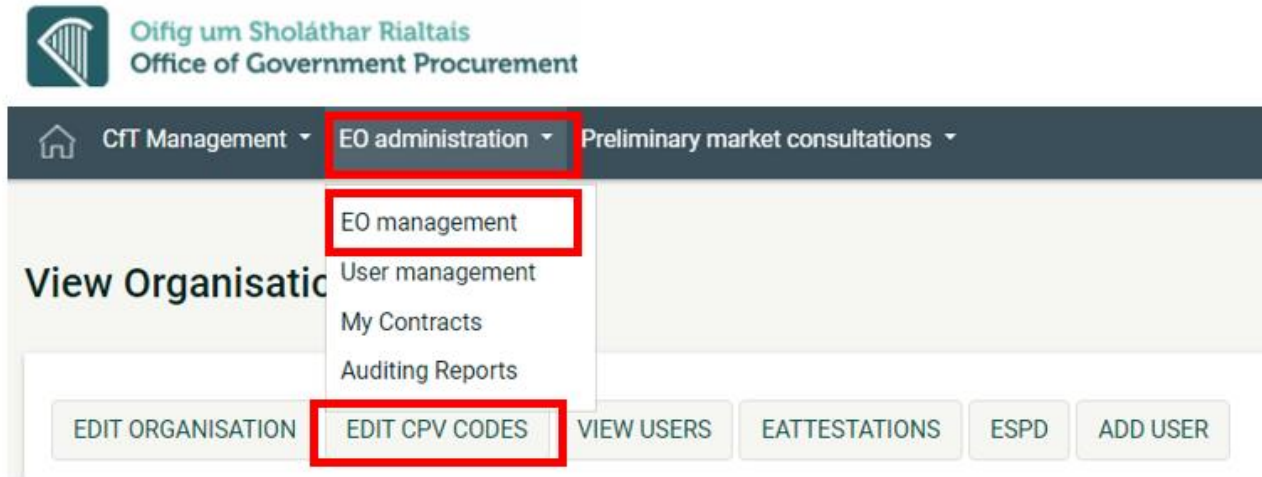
Oifig um Sholáthar Rialtais
Office of Government Procurement

CfT Management EO administration Preliminary market consultations

EO management
User management
My Contracts
Auditing Reports

View Organisatio

EDIT ORGANISATION EDIT CPV CODES VIEW USERS EATTESTATIONS ESPD ADD USER